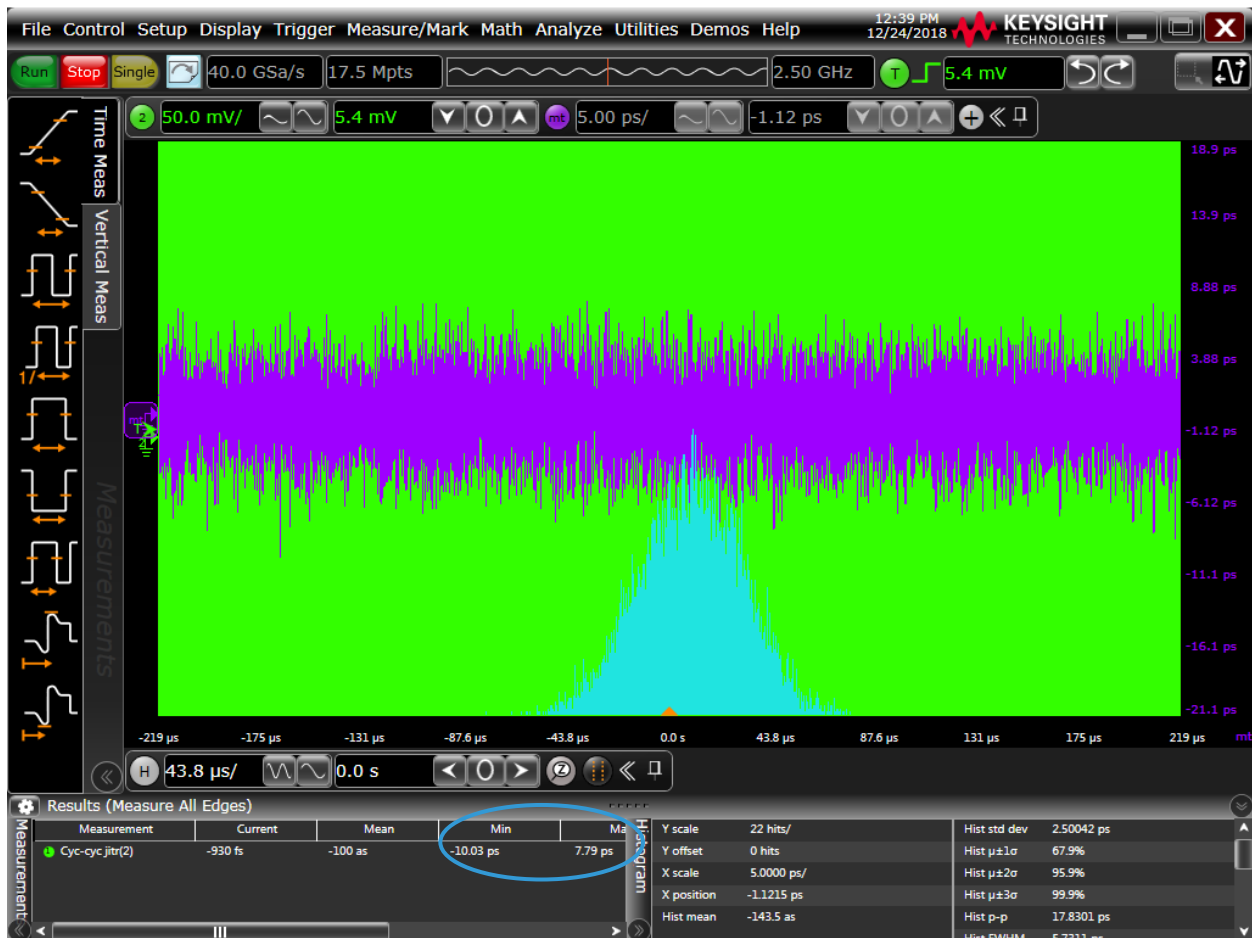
File Control Setup Display Trigger Measure/Mark Math Analyze Utilities Demos Help

12:39 PM 12/24/2018

KEYSIGHT TECHNOLOGIES

Run Stop Single 40.0 GSa/s 17.5 Mpts 2.50 GHz T 5.4 mV

2 50.0 mV/ 5.4 mV mt 5.00 ps/ -1.12 ps

Time Meas

Vertical Meas

Measurements

18.9 ps
13.9 ps
8.88 ps
3.88 ps
-1.12 ps
-6.12 ps
-11.1 ps
-16.1 ps
-21.1 ps

-219 µs -175 µs -131 µs -87.6 µs -43.8 µs 0.0 s 43.8 µs 87.6 µs 131 µs 175 µs 219 µs

H 43.8 µs/ 0.0 s

Results (Measure All Edges)

| Measurement | Current | Mean | Min | Ma |
|---|---|---|---|---|
| Cyc-cyc jitr(2) | -930 fs | -100 as | -10.03 ps | 7.79 ps |

Histogram

| | |
|---|---|
| Y scale | 22 hits/ |
| Y offset | 0 hits |
| X scale | 5.0000 ps/ |
| X position | -1.1215 ps |
| Hist mean | -143.5 as |

| | |
|---|---|
| Hist std dev | 2.50042 ps |
| Hist µ±1σ | 67.9% |
| Hist µ±2σ | 95.9% |
| Hist µ±3σ | 99.9% |
| Hist p-p | 17.8301 ps |